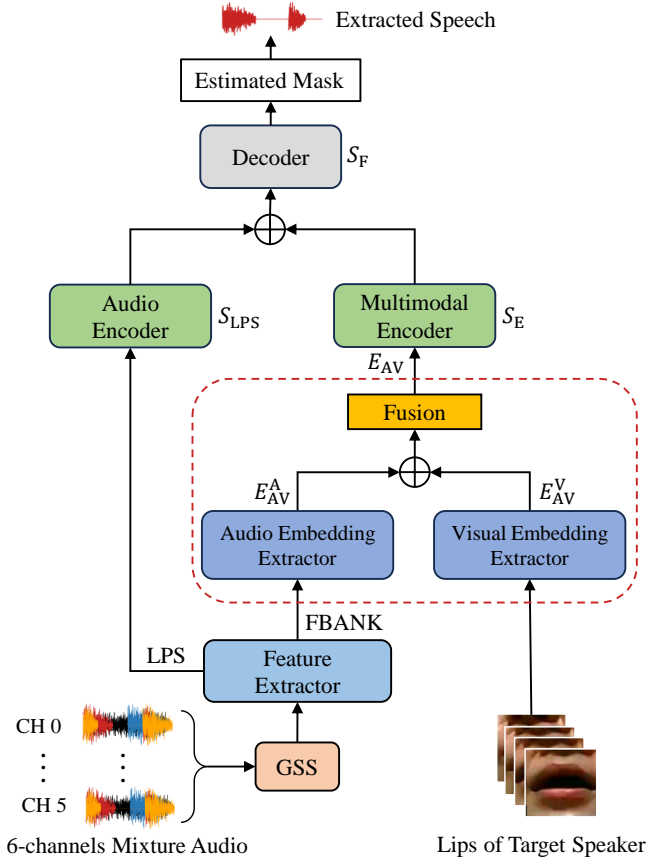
Extracted Speech

Estimated Mask

Decoder $S_{\mathrm{F}}$

Audio Encoder $S_{\mathrm{LPS}}$

Multimodal Encoder $S_{\mathrm{E}}$

$E_{\mathrm{AV}}$

Fusion

$E_{\mathrm{AV}}^{\mathrm{A}}$

$E_{\mathrm{AV}}^{\mathrm{V}}$

Audio Embedding Extractor

Visual Embedding Extractor

FBANK

LPS

Feature Extractor

CH 0

CH 5

GSS

6-channels Mixture Audio

Lips of Target Speaker